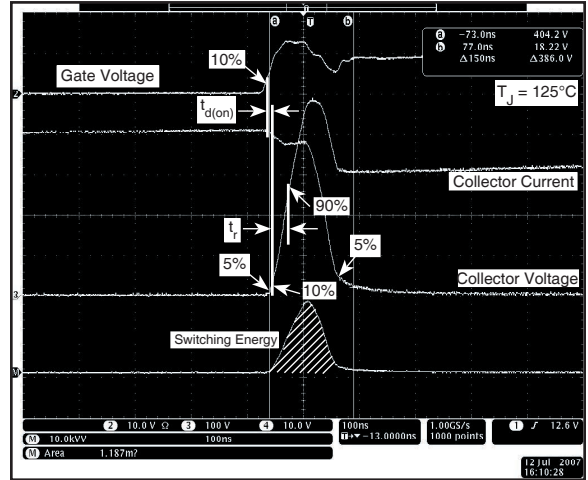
a T b

a -73.0ns 404.2 V
b 77.0ns 18.22 V
Δ150ns Δ386.0 V

10%

Gate Voltage

$T_J$ = 125°C

$t_{d(on)}$

Collector Current

90%

$t_r$

5%

5%

Collector Voltage

10%

Switching Energy

2 10.0 V Ω 3 100 V 4 10.0 V 100ns 1.00GS/s 1 ʃ 12.6 V
M 10.0kVV 100ns T▸▾ -13.0000ns 1000 points
M Area 1.187m?

12 Jul 2007
16:10:28